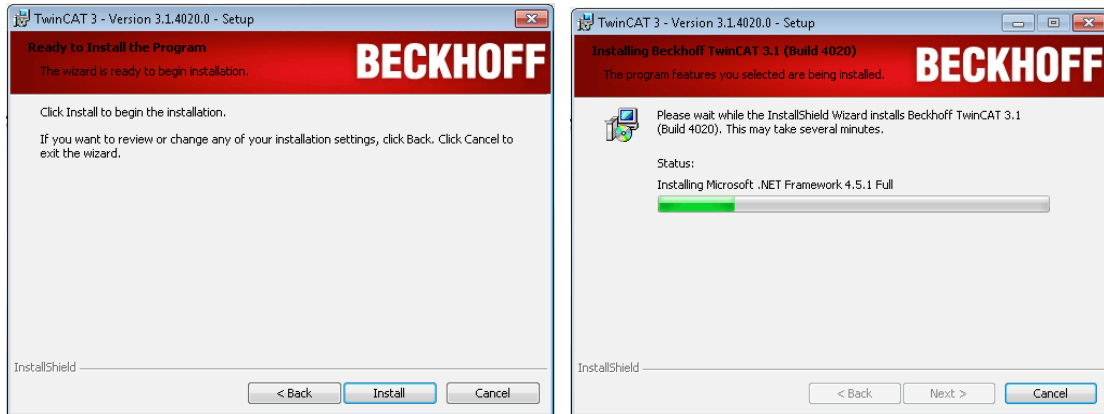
TwinCAT 3 - Version 3.1.4020.0 - Setup

Ready to Install the Program

The wizard is ready to begin installation.

BECKHOFF

Click Install to begin the installation.

If you want to review or change any of your installation settings, click Back. Click Cancel to exit the wizard.

InstallShield

< Back

Install

Cancel

TwinCAT 3 - Version 3.1.4020.0 - Setup

Installing Beckhoff TwinCAT 3.1 (Build 4020)

The program features you selected are being installed.

BECKHOFF

Please wait while the InstallShield Wizard installs Beckhoff TwinCAT 3.1 (Build 4020). This may take several minutes.

Status:

Installing Microsoft .NET Framework 4.5.1 Full

InstallShield

< Back

Next >

Cancel